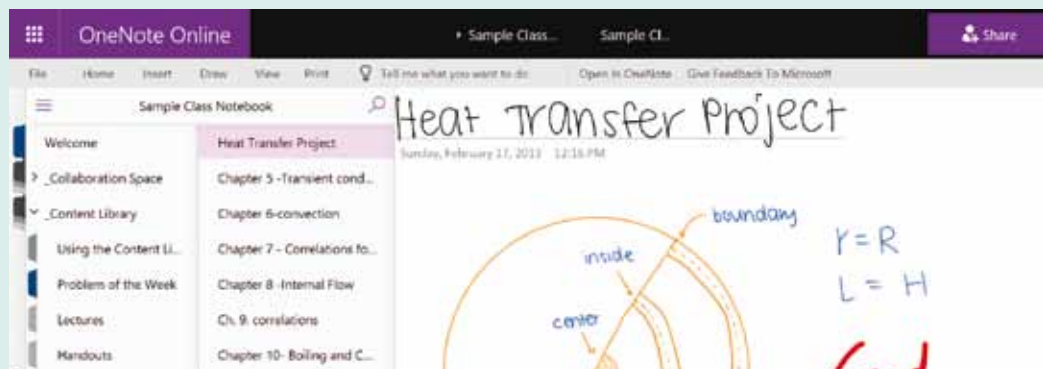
OneNote Online

• Sample Class... Sample Cl...

Share

File Home Insert Draw View Print Tell me what you want to do Open in OneNote Give Feedback To Microsoft

Sample Class Notebook

Welcome

> _Collaboration Space

˅ _Content Library

Using the Content Li...

Problem of the Week

Lectures

Handouts

Heat Transfer Project

Chapter 5 -Transient cond...

Chapter 6-convection

Chapter 7 - Correlations fo...

Chapter 8 -Internal Flow

Ch. 9. correlations

Chapter 10- Boiling and C...

Heat Transfer Project

Sunday, February 17, 2013 12:16 PM

boundary

inside

center

$r = R$

$L = H$